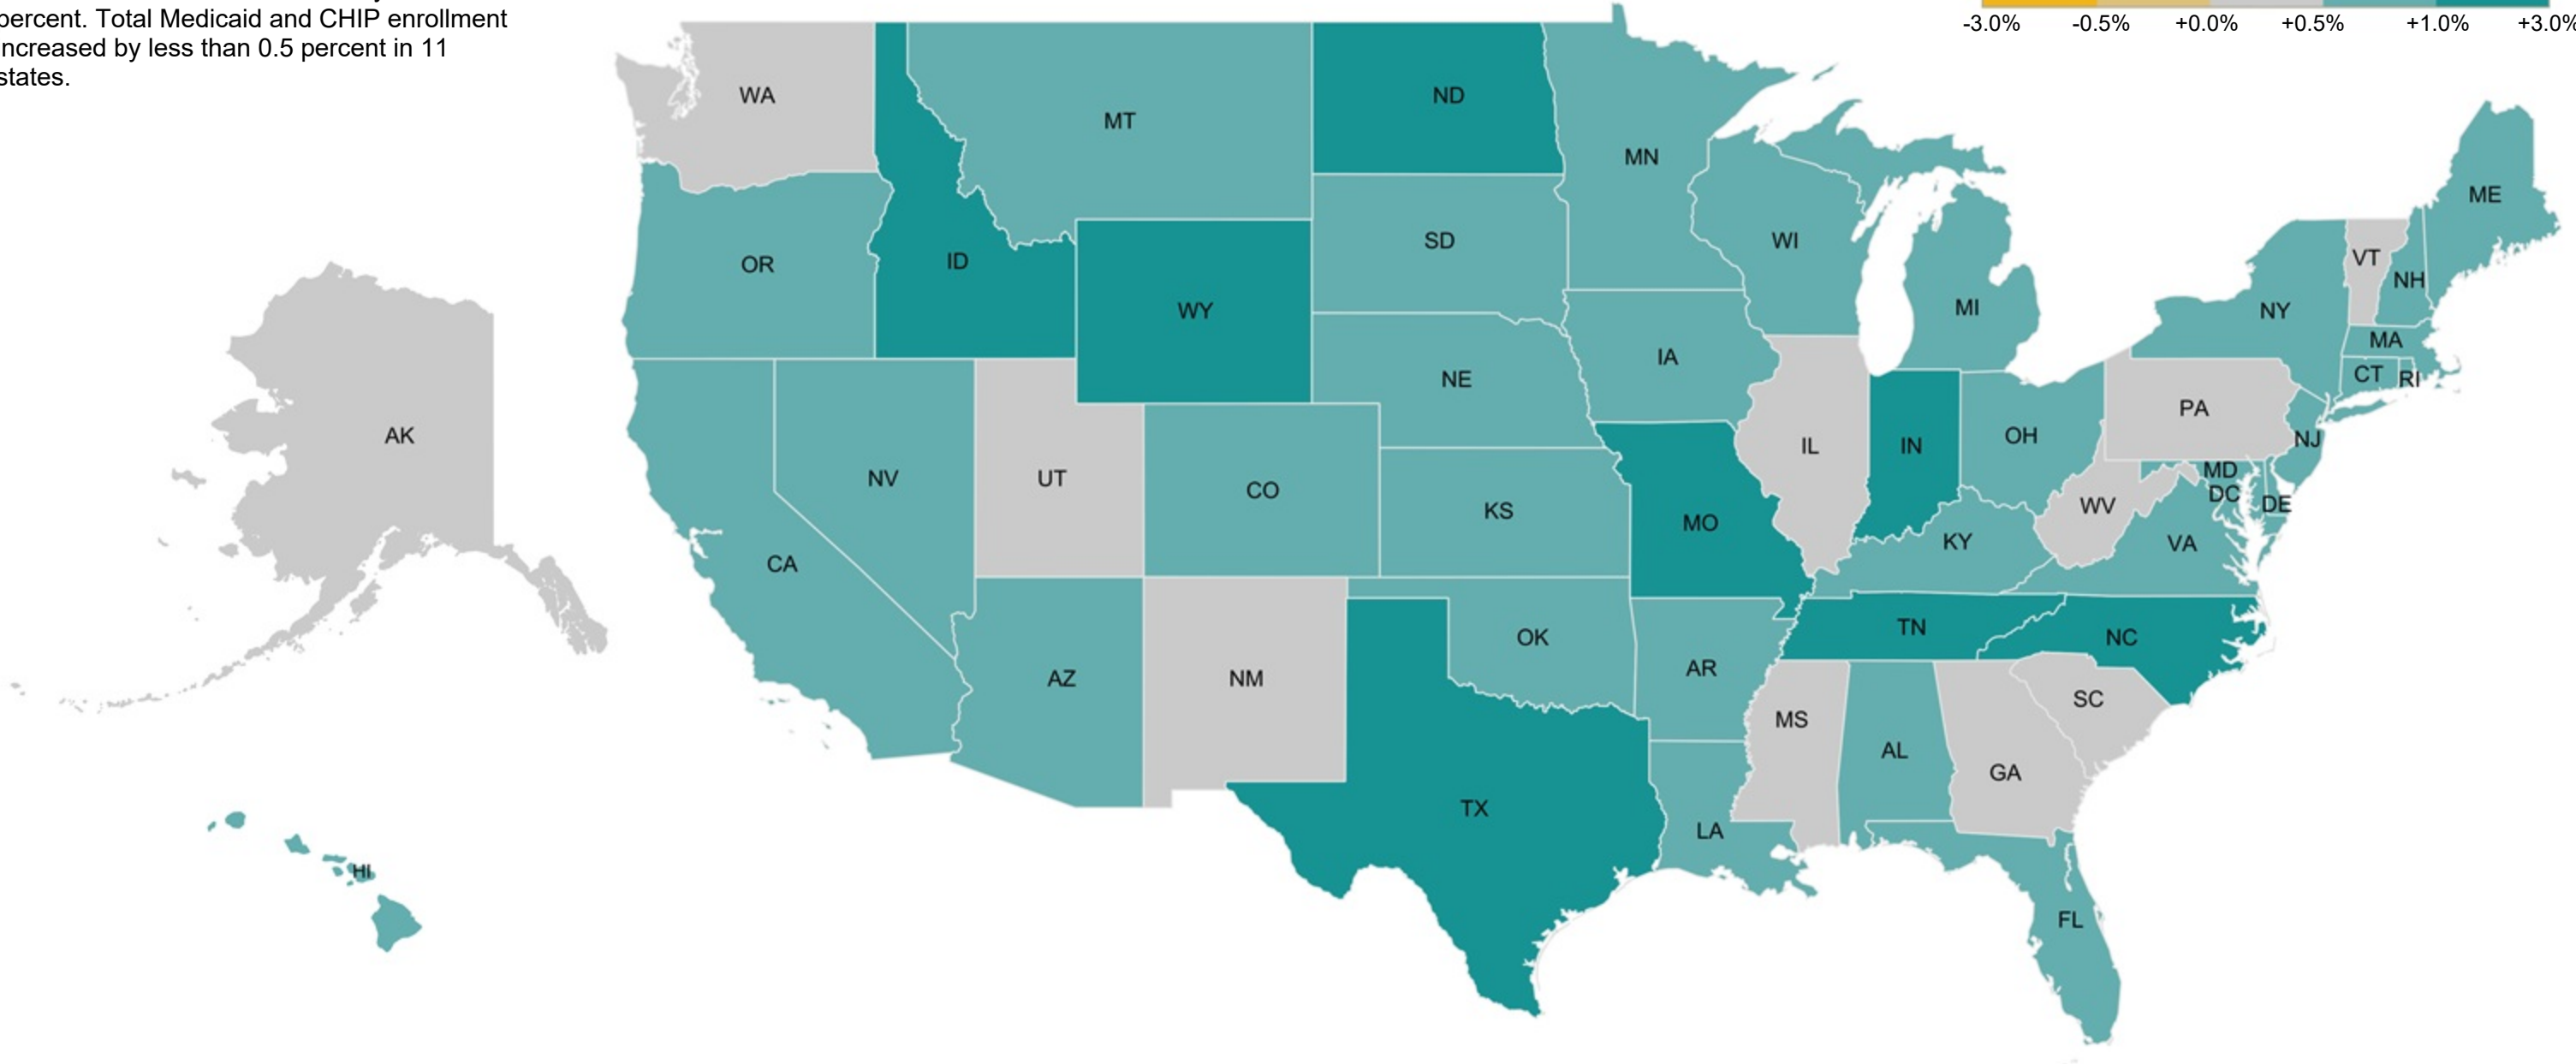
percent. Total Medicaid and CHIP enrollment increased by less than 0.5 percent in 11 states.

-3.0% -0.5% +0.0% +0.5% +1.0% +3.0%

WA
MT
ND
MN
ME
OR
ID
SD
WI
VT
NH
WY
MI
NY
MA
IA
NE
CT
RI
PA
AK
IL
IN
OH
NJ
NV
UT
CO
MD
KS
DC
DE
WV
MO
KY
VA
CA
OK
TN
NC
AR
AZ
NM
SC
MS
AL
GA
TX
LA
HI
FL